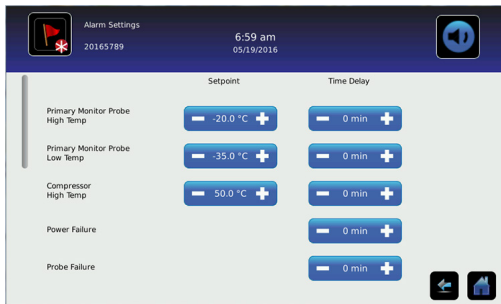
Alarm Settings
20165789

6:59 am
05/19/2016

| | Setpoint | Time Delay |
|---|---|---|
| Primary Monitor Probe High Temp | -20.0 °C | 0 min |
| Primary Monitor Probe Low Temp | -35.0 °C | 0 min |
| Compressor High Temp | 50.0 °C | 0 min |
| Power Failure | | 0 min |
| Probe Failure | | 0 min |